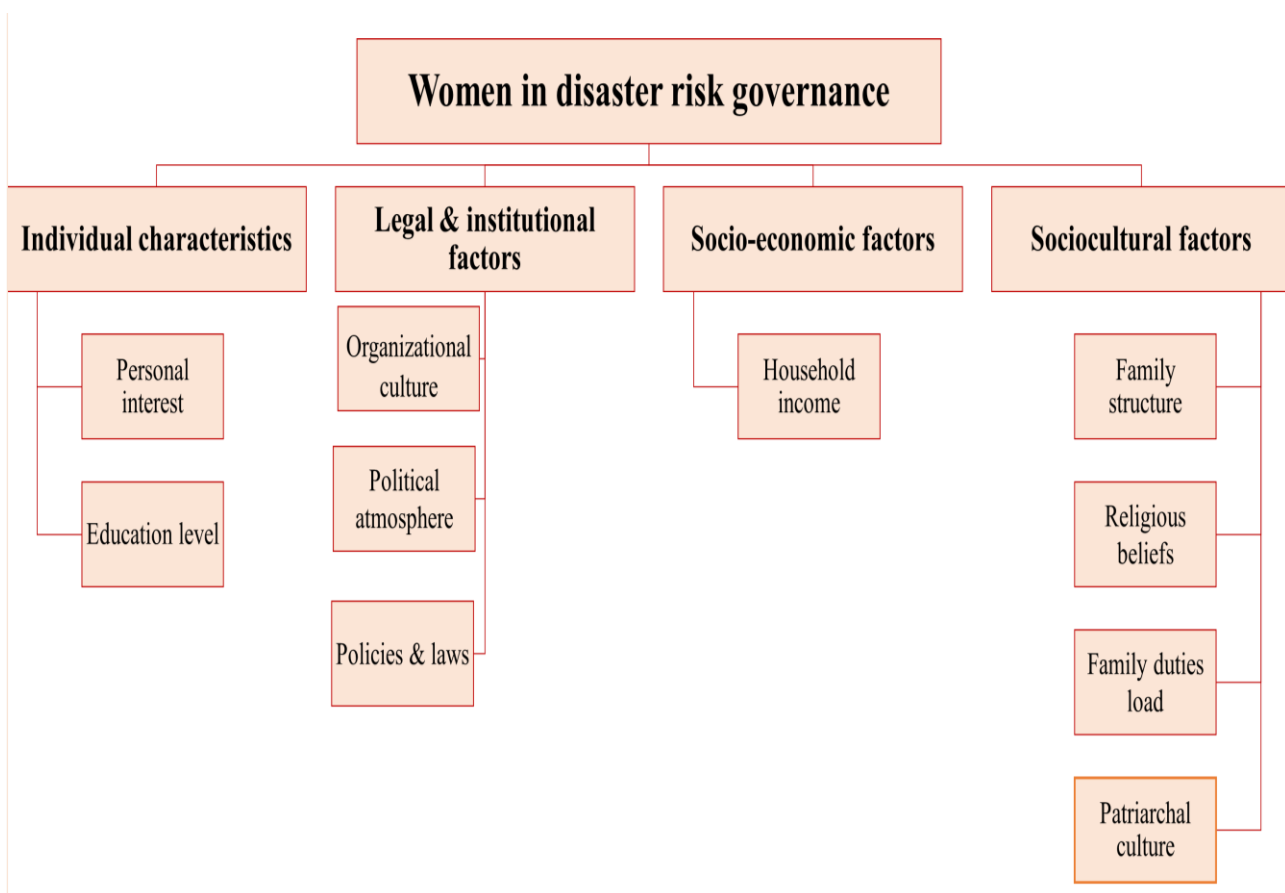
Women in disaster risk governance

Individual characteristics

Personal interest

Education level

Legal & institutional factors

Organizational culture

Political atmosphere

Policies & laws

Socio-economic factors

Household income

Sociocultural factors

Family structure

Religious beliefs

Family duties load

Patriarchal culture